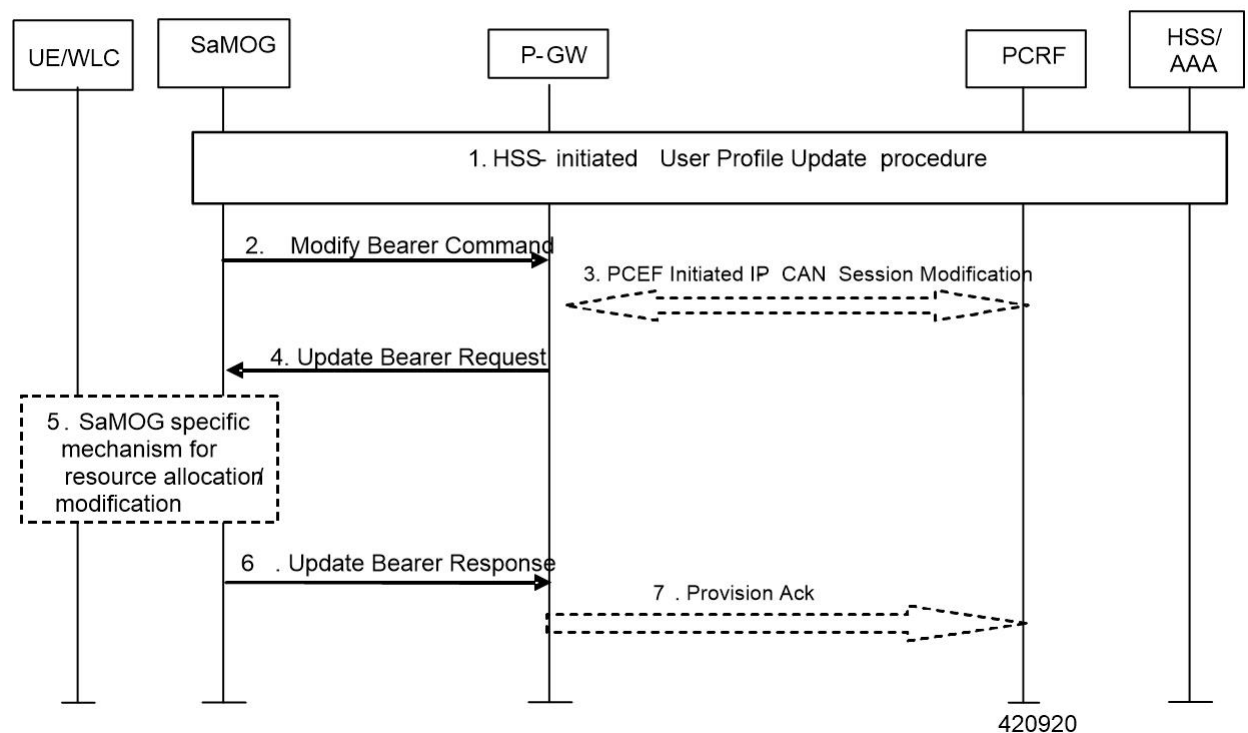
UE/WLC

SaMOG

P-GW

PCRF

HSS/
AAA

1. HSS- initiated User Profile Update procedure

2. Modify Bearer Command

3. PCEF Initiated IP CAN Session Modification

4. Update Bearer Request

5. SaMOG specific mechanism for resource allocation/ modification

6 . Update Bearer Response

7 . Provision Ack

420920